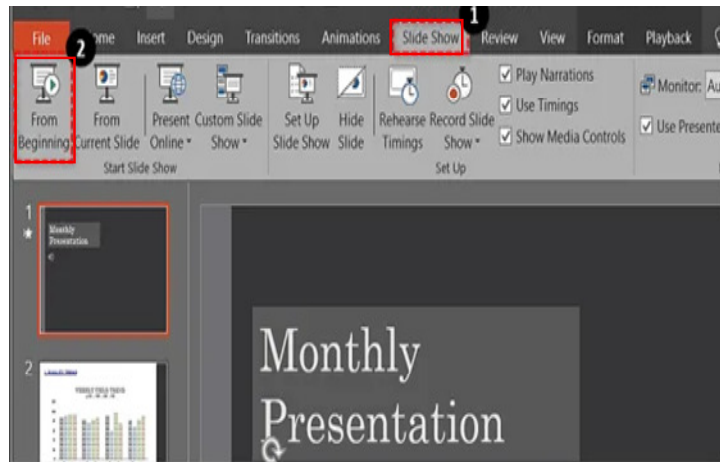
File
2
ome
Insert
Design
Transitions
Animations
Slide Show
1
Review
View
Format
Playback

From Beginning
From Current Slide
Present Online
Custom Slide Show
Start Slide Show
Set Up Slide Show
Hide Slide
Rehearse Timings
Record Slide Show
Play Narrations
Use Timings
Show Media Controls
Set Up
Monitor: Au
Use Presente

1
Monthly Presentation

2
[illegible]

Monthly Presentation